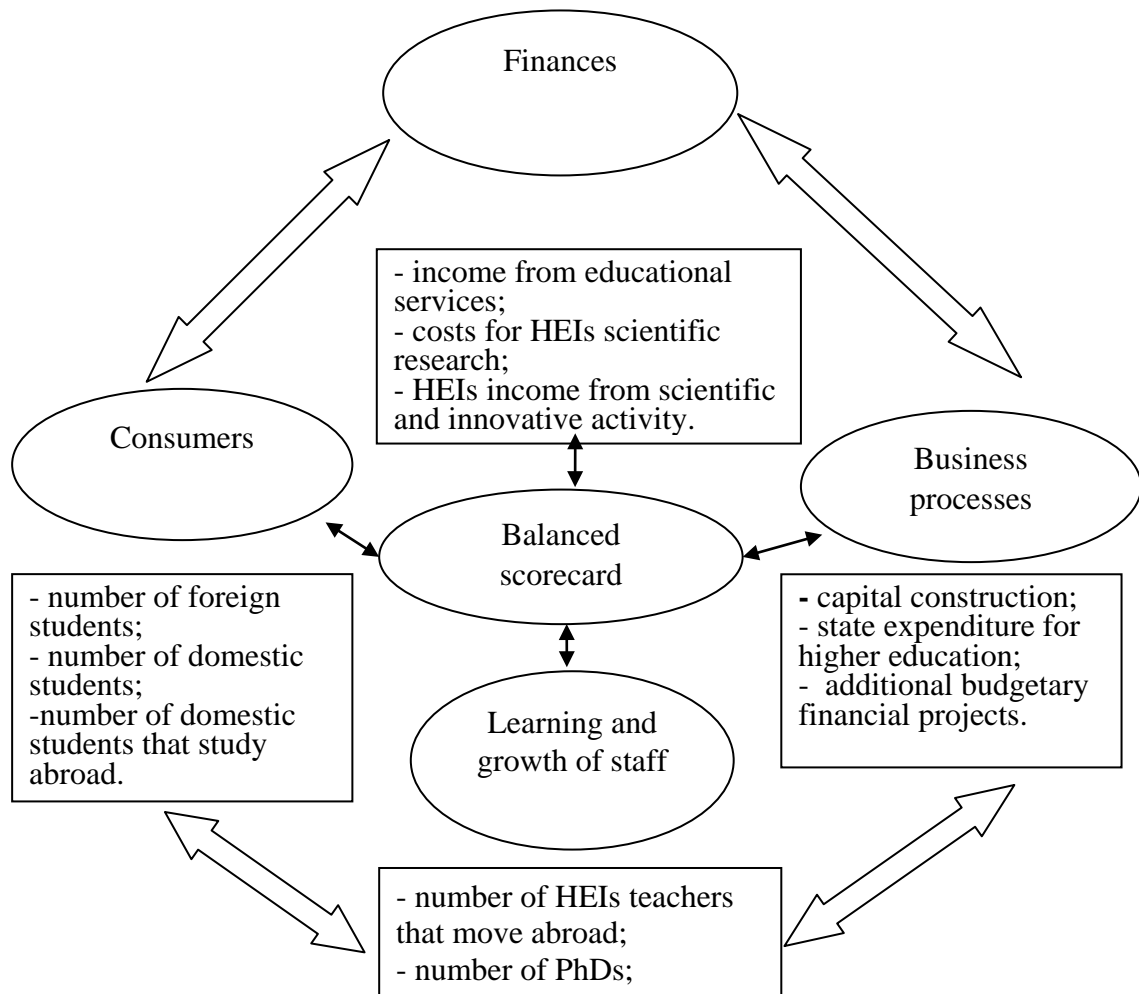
Finances

- income from educational services;
- costs for HEIs scientific research;
- HEIs income from scientific and innovative activity.

Consumers

Business processes

Balanced scorecard

- number of foreign students;
- number of domestic students;
-number of domestic students that study abroad.

Learning and growth of staff

- capital construction;
- state expenditure for higher education;
- additional budgetary financial projects.

- number of HEIs teachers that move abroad;
- number of PhDs;